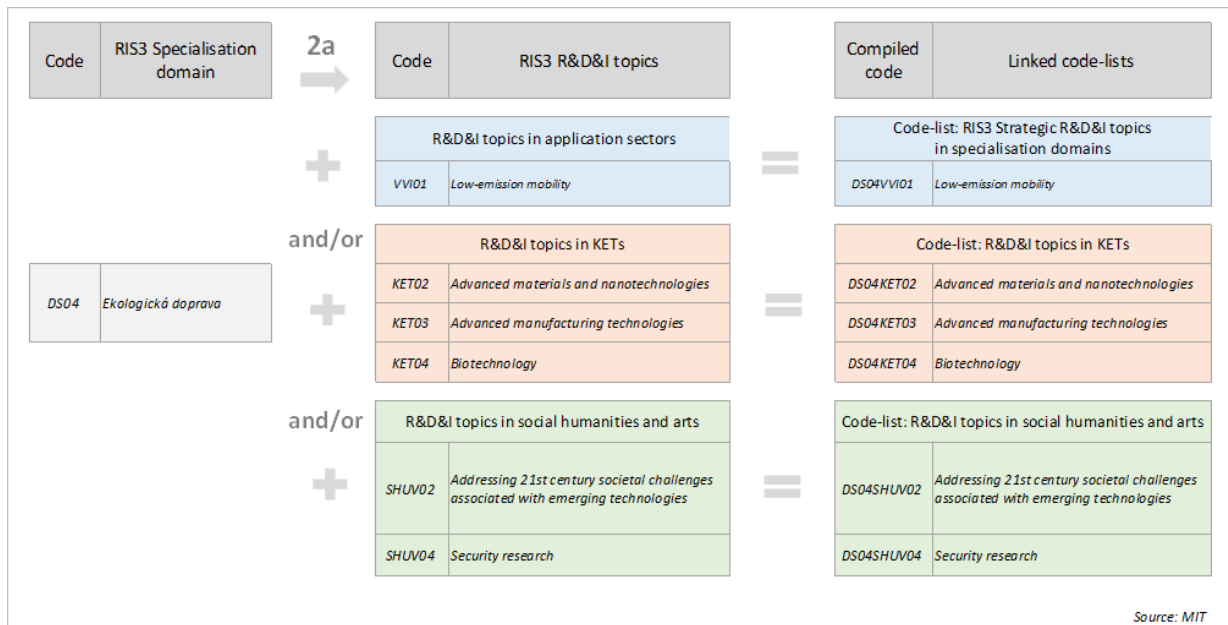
| Code | RIS3 Specialisation domain |
|---|---|

2a

| Code | RIS3 R&D&I topics |
|---|---|

| Compiled code | Linked code-lists |
|---|---|

| DS04 | Ekologická doprava |
|---|---|

R&D&I topics in application sectors

| VVI01 | Low-emission mobility |
|---|---|

Code-list: RIS3 Strategic R&D&I topics in specialisation domains

| DS04VVI01 | Low-emission mobility |
|---|---|

and/or

R&D&I topics in KETs

| KET02 | Advanced materials and nanotechnologies |
|---|---|
| KET03 | Advanced manufacturing technologies |
| KET04 | Biotechnology |

Code-list: R&D&I topics in KETs

| DS04KET02 | Advanced materials and nanotechnologies |
|---|---|
| DS04KET03 | Advanced manufacturing technologies |
| DS04KET04 | Biotechnology |

and/or

R&D&I topics in social humanities and arts

| SHUV02 | Addressing 21st century societal challenges associated with emerging technologies |
|---|---|
| SHUV04 | Security research |

Code-list: R&D&I topics in social humanities and arts

| DS04SHUV02 | Addressing 21st century societal challenges associated with emerging technologies |
|---|---|
| DS04SHUV04 | Security research |

Source: MIT